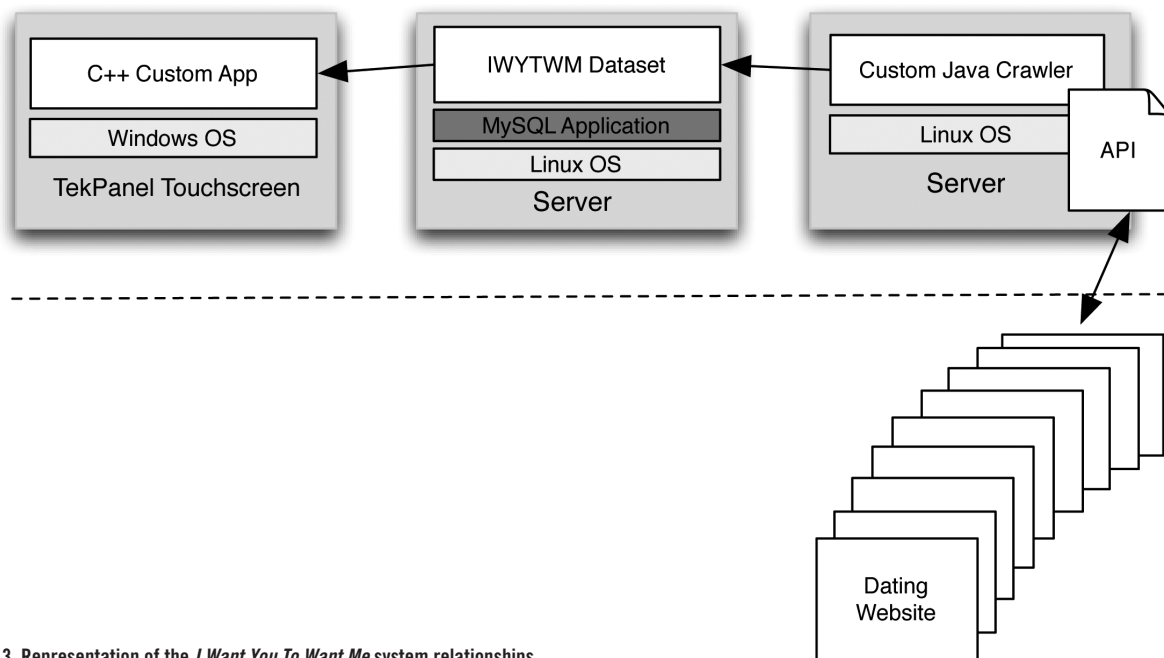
C++ Custom App

Windows OS

TekPanel Touchscreen

IWYTWM Dataset

MySQL Application

Linux OS

Server

Custom Java Crawler

Linux OS

Server

API

Dating Website

3. Representation of the *I Want You To Want Me* system relationships.